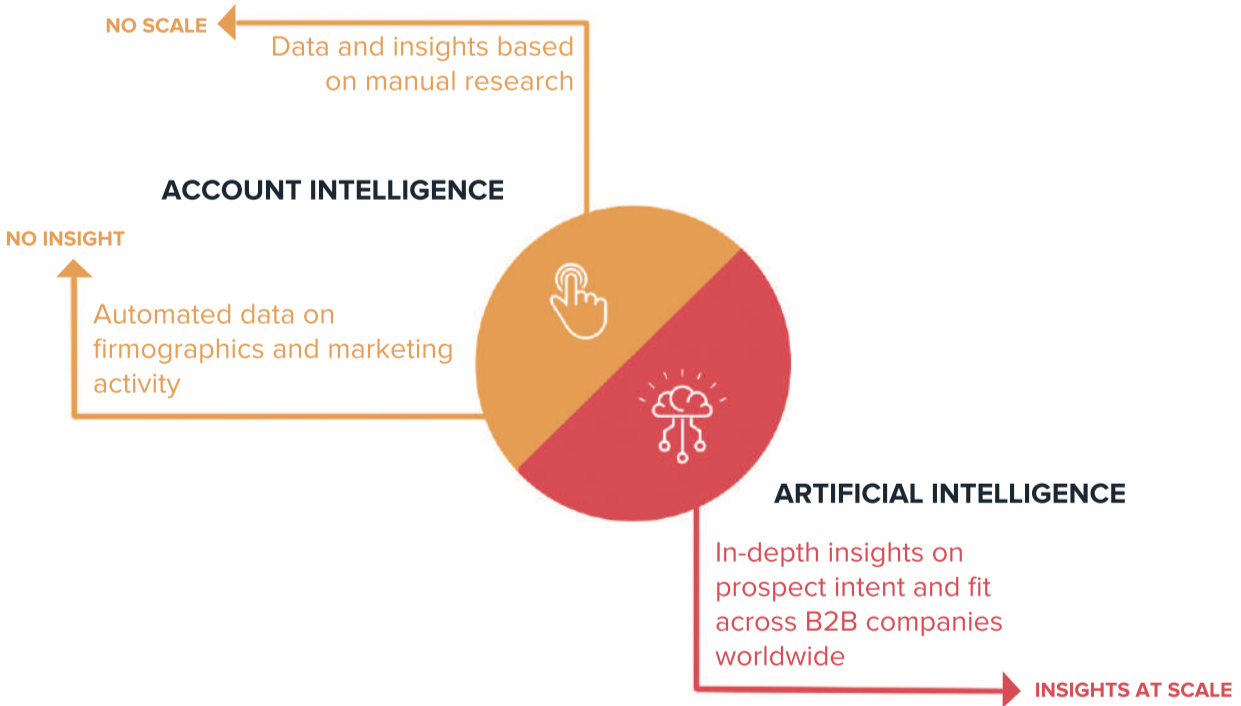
NO SCALE

Data and insights based on manual research

ACCOUNT INTELLIGENCE

NO INSIGHT

Automated data on firmographics and marketing activity

ARTIFICIAL INTELLIGENCE

In-depth insights on prospect intent and fit across B2B companies worldwide

INSIGHTS AT SCALE